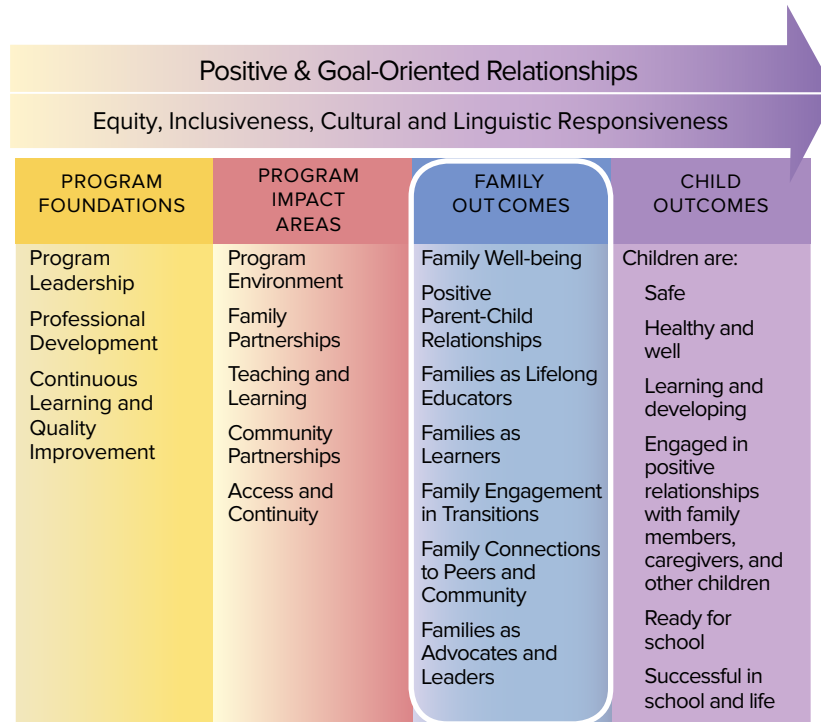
Positive & Goal-Oriented Relationships

Equity, Inclusiveness, Cultural and Linguistic Responsiveness

| PROGRAM FOUNDATIONS | PROGRAM IMPACT AREAS | FAMILY OUTCOMES | CHILD OUTCOMES |
|---|---|---|---|
| Program Leadership | Program Environment | Family Well-being | Children are: |
| Professional Development | Family Partnerships | Positive Parent-Child Relationships | Safe |
| Continuous Learning and Quality Improvement | Teaching and Learning | Families as Lifelong Educators | Healthy and well |
| | Community Partnerships | Families as Learners | Learning and developing |
| | Access and Continuity | Family Engagement in Transitions | Engaged in positive relationships with family members, caregivers, and other children |
| | | Family Connections to Peers and Community | Ready for school |
| | | Families as Advocates and Leaders | Successful in school and life |